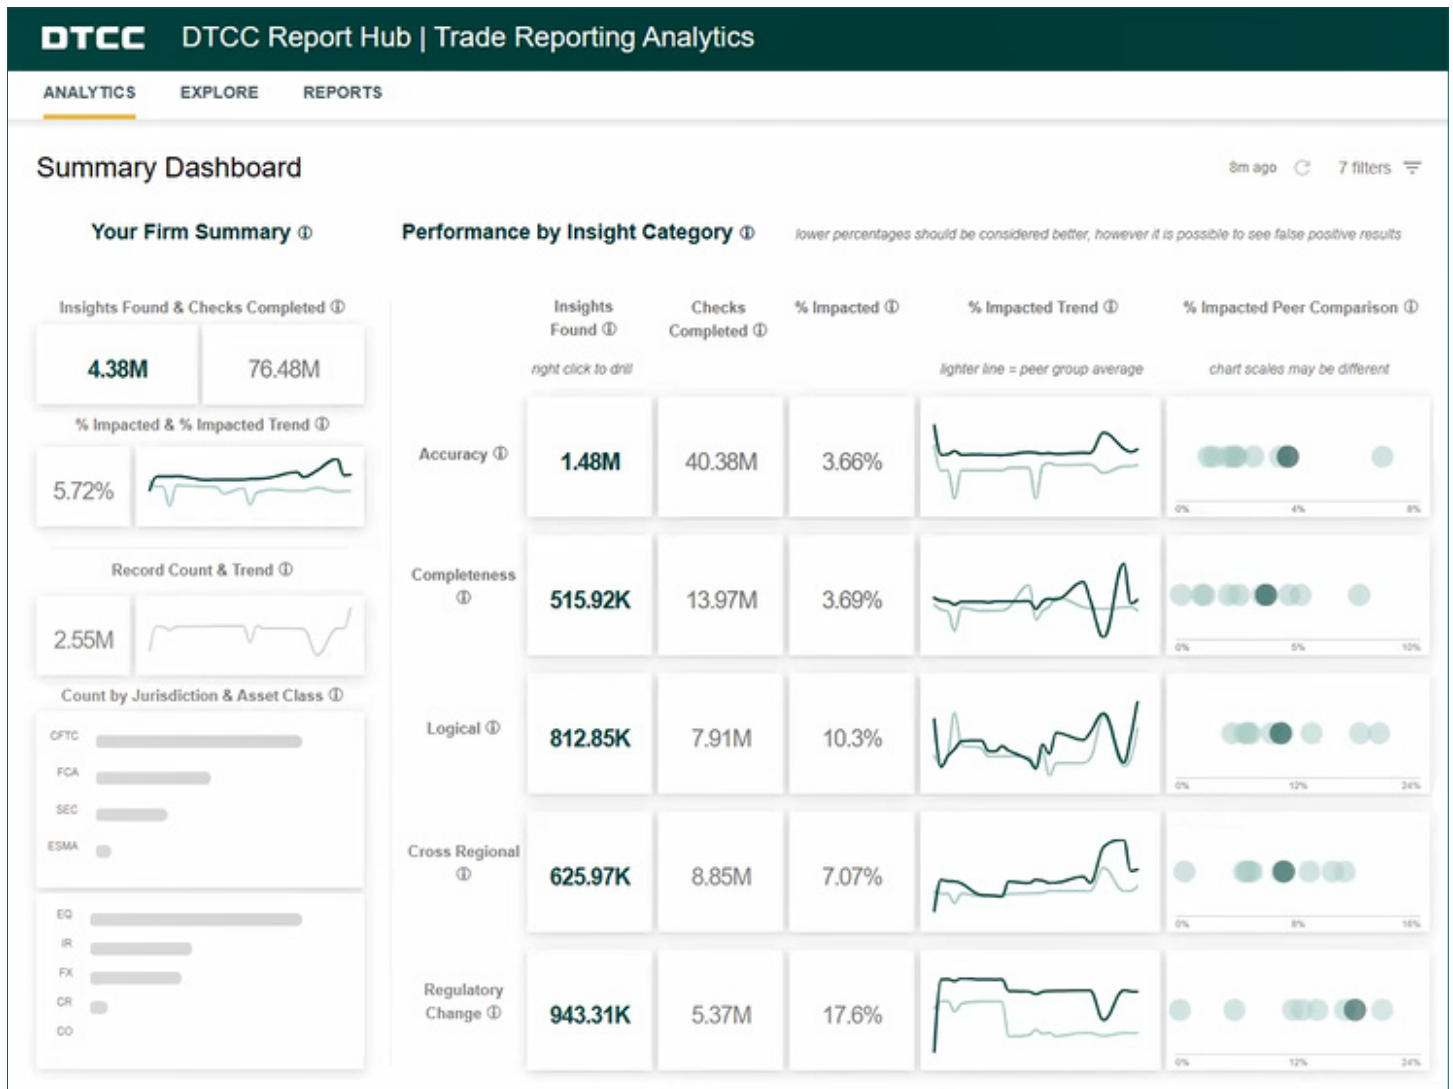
DTCC DTCC Report Hub | Trade Reporting Analytics

ANALYTICS EXPLORE REPORTS

Summary Dashboard

8m ago 7 filters

Your Firm Summary ⓘ

Performance by Insight Category ⓘ

lower percentages should be considered better, however it is possible to see false positive results

Insights Found & Checks Completed ⓘ

4.38M 76.48M

% Impacted & % Impacted Trend ⓘ

5.72%

Record Count & Trend ⓘ

2.55M

Count by Jurisdiction & Asset Class ⓘ

CFTC
FCA
SEC
ESMA

EQ
IR
FX
CR
CO

| | Insights Found ⓘ | Checks Completed ⓘ | % Impacted ⓘ | % Impacted Trend ⓘ | % Impacted Peer Comparison ⓘ |
|---|---|---|---|---|---|
| | right click to drill | | | lighter line = peer group average | chart scales may be different |
| Accuracy ⓘ | 1.48M | 40.38M | 3.66% | | 0% 4% 8% |
| Completeness ⓘ | 515.92K | 13.97M | 3.69% | | 0% 5% 10% |
| Logical ⓘ | 812.85K | 7.91M | 10.3% | | 0% 12% 24% |
| Cross Regional ⓘ | 625.97K | 8.85M | 7.07% | | 0% 8% 16% |
| Regulatory Change ⓘ | 943.31K | 5.37M | 17.6% | | 0% 12% 24% |